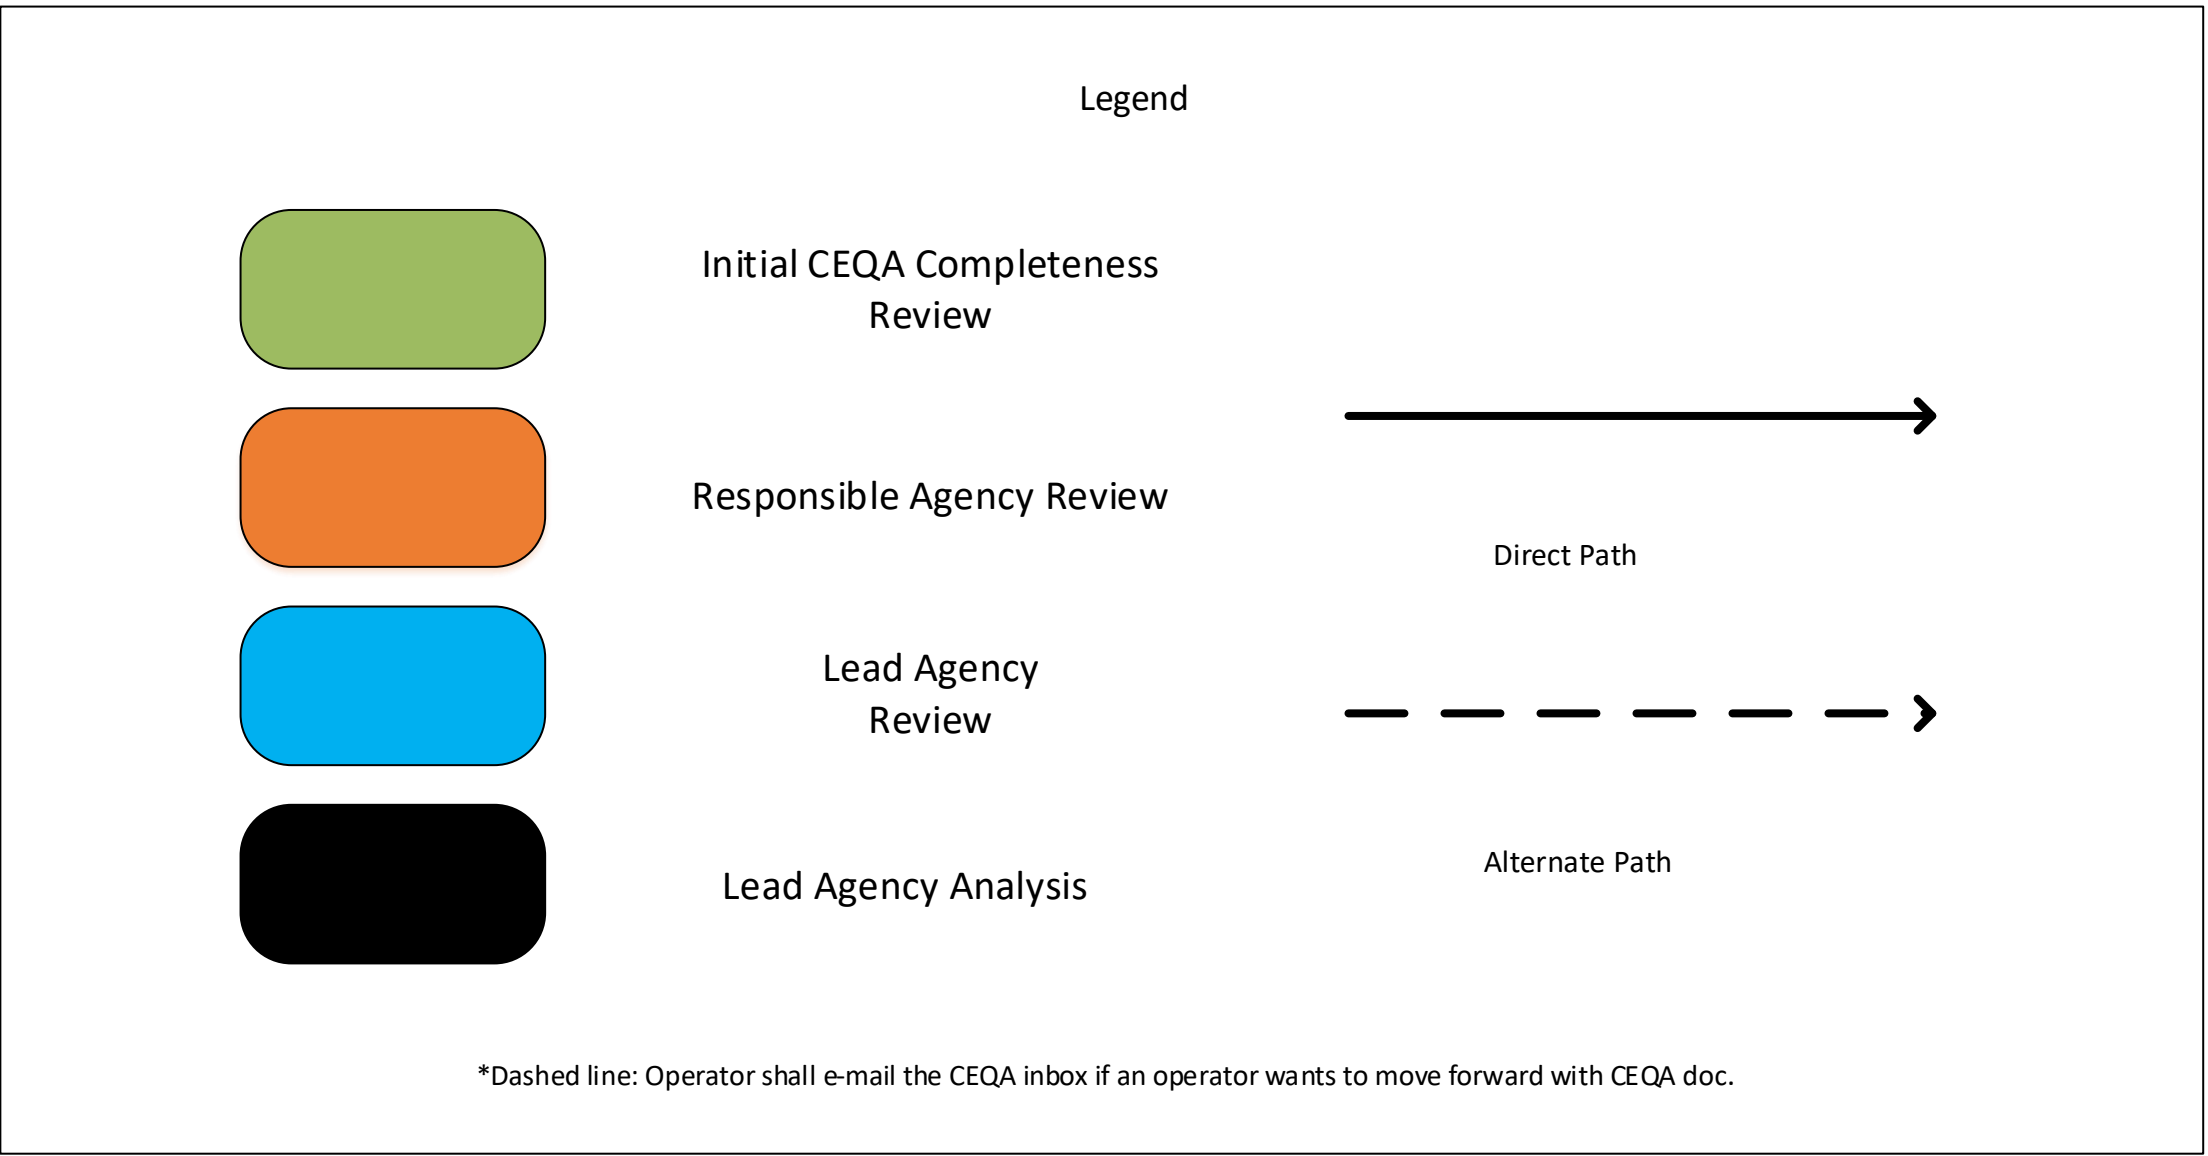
Legend

Initial CEQA Completeness Review

Responsible Agency Review

Lead Agency Review

Lead Agency Analysis

Direct Path

Alternate Path

*Dashed line: Operator shall e-mail the CEQA inbox if an operator wants to move forward with CEQA doc.